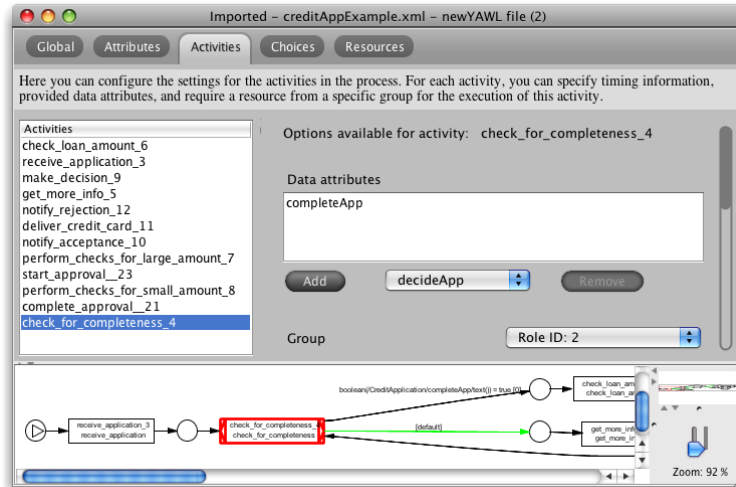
Imported - creditAppExample.xml - newYAWL file (2)

Global | Attributes | Activities | Choices | Resources

Here you can configure the settings for the activities in the process. For each activity, you can specify timing information, provided data attributes, and require a resource from a specific group for the execution of this activity.

| Activities |
|---|
| check_loan_amount_6 |
| receive_application_3 |
| make_decision_9 |
| get_more_info_5 |
| notify_rejection_12 |
| deliver_credit_card_11 |
| notify_acceptance_10 |
| perform_checks_for_large_amount_7 |
| start_approval__23 |
| perform_checks_for_small_amount_8 |
| complete_approval__21 |
| check_for_completeness_4 |

Options available for activity: check_for_completeness_4

Data attributes

completeApp

Add | decideApp | Remove

Group | Role ID: 2

boolean(/CreditApplication/completeApp/text() = true )[0]

check_loan_am
check_loan_a

receive_application_3
receive_application

check_for_completeness_4
check_for_completeness

[default]

get_more_info
get_more_in

Zoom: 92 %